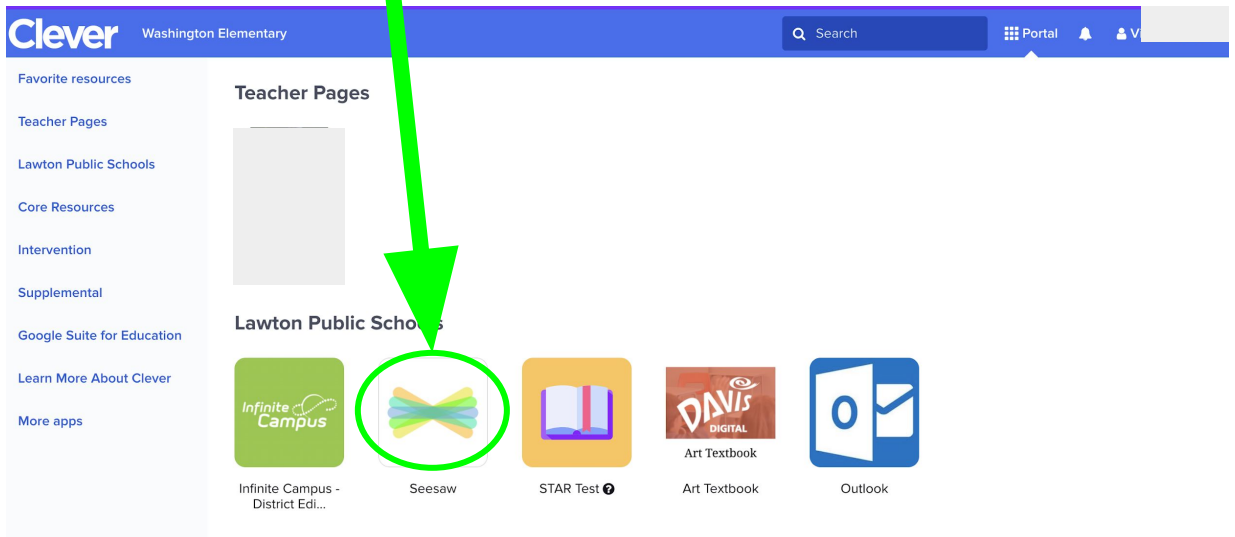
Clever Washington Elementary

Search

Portal

V

Favorite resources

Teacher Pages

Lawton Public Schools

Core Resources

Intervention

Supplemental

Google Suite for Education

Learn More About Clever

More apps

Teacher Pages

Lawton Public Schools

Infinite Campus

Infinite Campus - District Edi...

Seesaw

STAR Test

DAVIS DIGITAL

Art Textbook

Art Textbook

O

Outlook